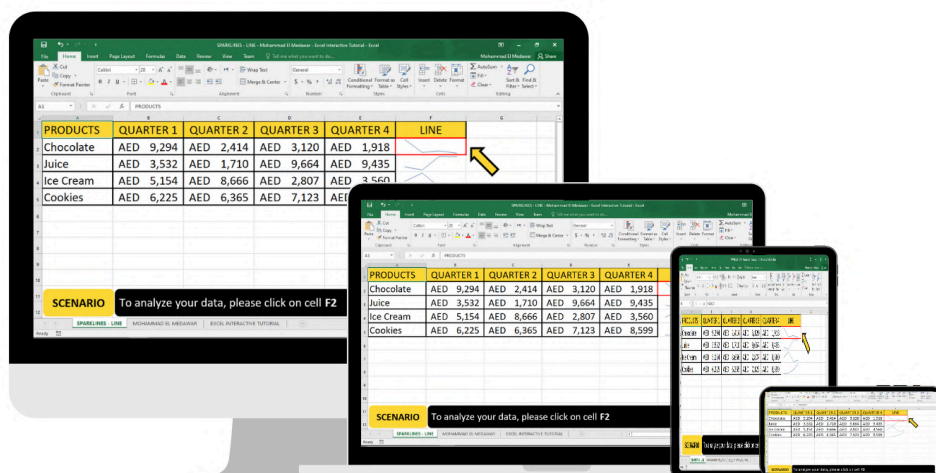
SPARKLINES - LINE - Mohammad El Medawar - Excel Interactive Tutorial - Excel

File Home Insert Page Layout Formulas Data Review View Team Tell me what you want to do...

Mohammad El Medawar Share

Cut Copy Format Painter Paste Clipboard Calibri 20 Font Alignment Wrap Text Merge & Center General Number Conditional Formatting Format as Table Cell Styles Styles Insert Delete Format Cells AutoSum Fill Clear Sort & Filter Find & Select Editing

A1 PRODUCTS

| PRODUCTS | QUARTER 1 | QUARTER 2 | QUARTER 3 | QUARTER 4 | LINE |
|---|---|---|---|---|---|
| Chocolate | AED 9,294 | AED 2,414 | AED 3,120 | AED 1,918 | |
| Juice | AED 3,532 | AED 1,710 | AED 9,664 | AED 9,435 | |
| Ice Cream | AED 5,154 | AED 8,666 | AED 2,807 | AED 3,560 | |
| Cookies | AED 6,225 | AED 6,365 | AED 7,123 | AED 8,599 | |

SCENARIO To analyze your data, please click on cell F2

SPARKLINES - LINE MOHAMMAD EL MEDAWAR EXCEL INTERACTIVE TUTORIAL

Ready